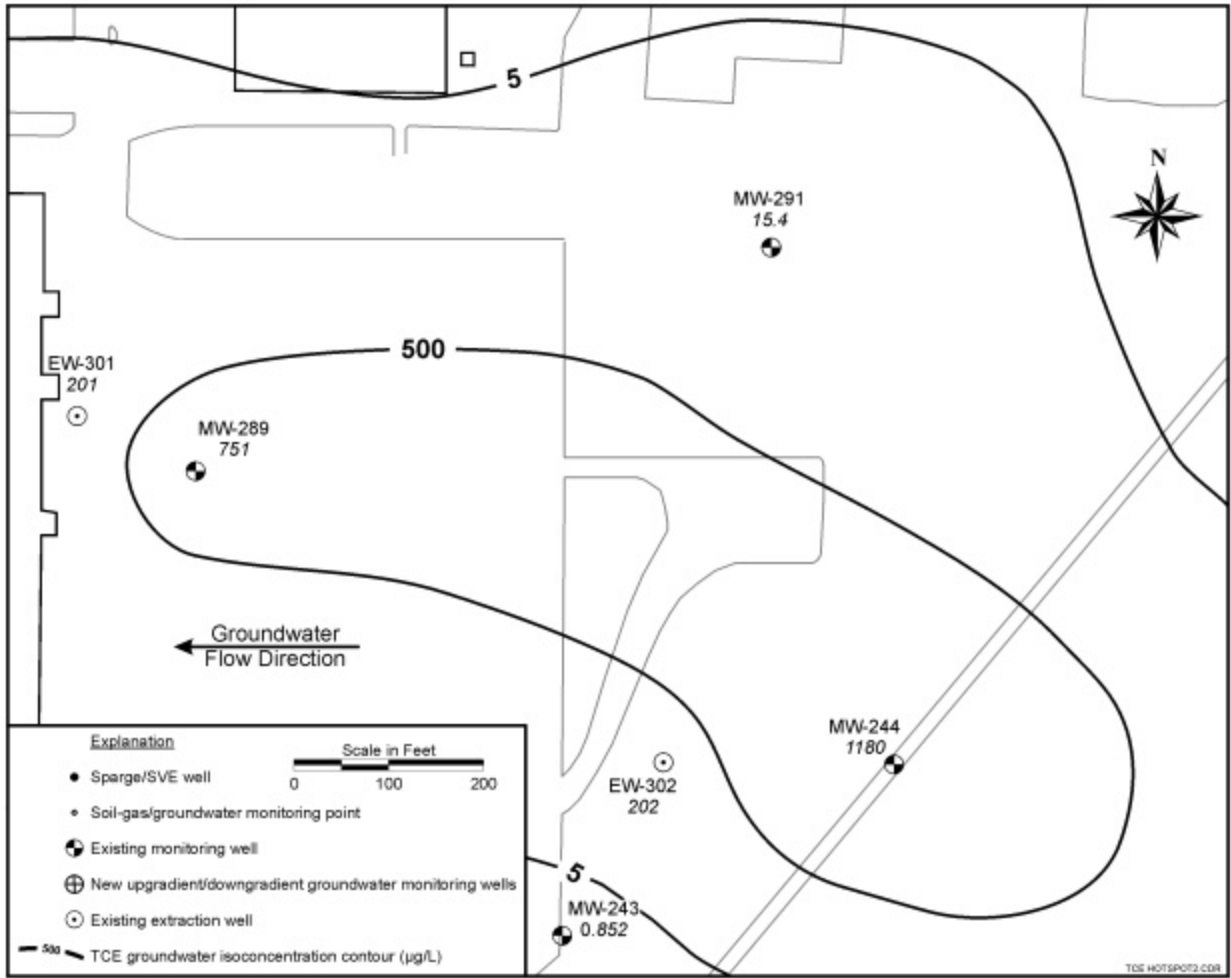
5

N

MW-291
15.4

500

EW-301
201

MW-289
751

Groundwater
Flow Direction

MW-244
1180

EW-302
202

5

MW-243
0.852

Explanation

Scale in Feet
0 100 200

Sparge/SVE well

Soil-gas/groundwater monitoring point

Existing monitoring well

New upgradient/downgradient groundwater monitoring wells

Existing extraction well

50 TCE groundwater isoconcentration contour (µg/L)

TCE HOTSPOT2.CDR